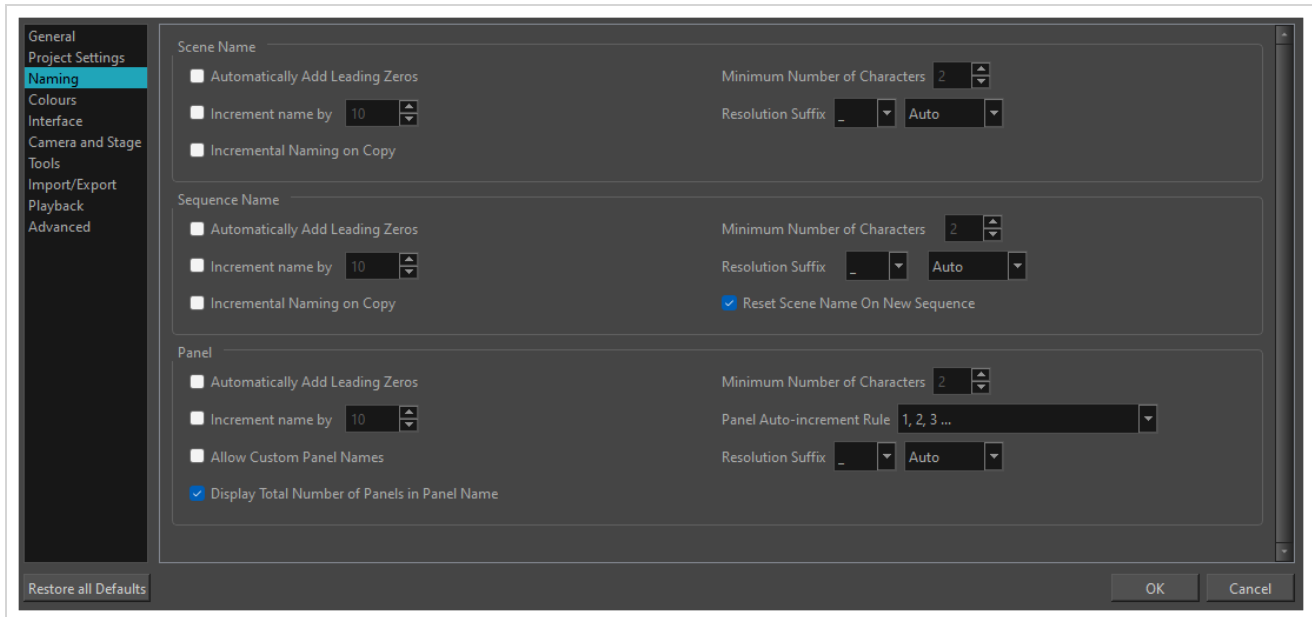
General
Project Settings
Naming
Colours
Interface
Camera and Stage
Tools
Import/Export
Playback
Advanced

Scene Name

Automatically Add Leading Zeros

Minimum Number of Characters 2

Increment name by 10

Resolution Suffix _ Auto

Incremental Naming on Copy

Sequence Name

Automatically Add Leading Zeros

Minimum Number of Characters 2

Increment name by 10

Resolution Suffix _ Auto

Incremental Naming on Copy

Reset Scene Name On New Sequence

Panel

Automatically Add Leading Zeros

Minimum Number of Characters 2

Increment name by 10

Panel Auto-increment Rule 1, 2, 3 ...

Allow Custom Panel Names

Resolution Suffix _ Auto

Display Total Number of Panels in Panel Name

Restore all Defaults

OK

Cancel